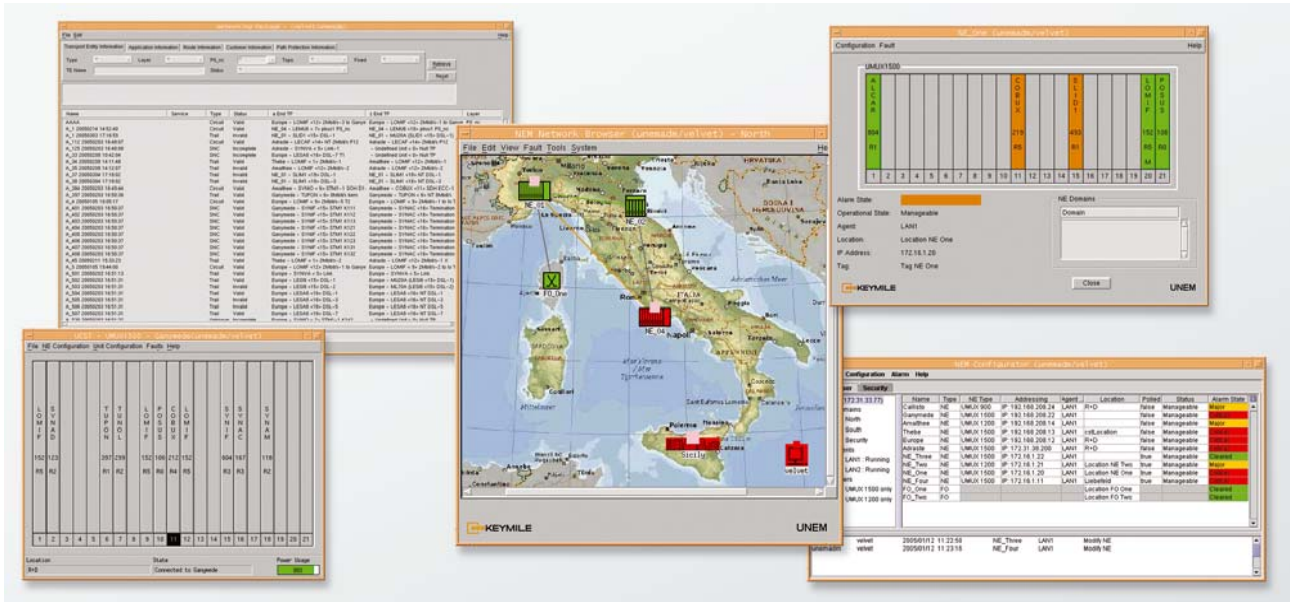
Networking Package - (velvet/unemade)

File Edit

Help

Transport Entity Information | Application Information | Route Information | Customer Information | Path Protection Information

Type | Layer | PS_no | Topo | Fixed

TE Name | Status

Retrieve

Reset

| Name | Service | Type | Status | a-End TP | z-End TP | Layer |
|---|---|---|---|---|---|---|
| AAAA | | Circuit | Valid | Europe - LOMIF | Europe - LOMIF | P0_nc |

NE_One (unemade/velvet)

Configuration Fault

Help

UMUX1500

A L C A R

C O B U X

S L I D I

L O M I F

P O S U S

804

R1

219

R6

453

R1

152

R5

M

108

R6

| 1 | 2 | 3 | 4 | 5 | 6 | 7 | 8 | 9 | 10 | 11 | 12 | 13 | 14 | 15 | 16 | 17 | 18 | 19 | 20 | 21 |
|---|---|---|---|---|---|---|---|---|---|---|---|---|---|---|---|---|---|---|---|---|

Alarm State:

Operational State: Manageable

Agent: LAN1

Location: Location NE One

IP Address: 172.16.1.20

Tag: Tag NE One

NE Domains

Domain

Close

KEYMILE

UNEM

NEM Network Browser (unemade/velvet) - North

File Edit View Fault Tools System

He

NE_01

NE_02

FO_One

NE_04

Roma

Napoli

Sicilia

velvet

HRVATSKA

Mar Tirreno

Palermo

KEYMILE

UNEM

UEST - UMUX1500 - (unemade/velvet)

File NE Configuration Unit Configuration Faults Help

L O M I F

S Y N A D

T U P D N

T U N O L

L O M I F

P O S U S

C O B U X

L O M I F

S Y N I F

S Y N A C

S Y N A M

152

R5

123

R2

287

R1

239

R2

152

R5

108

R6

212

R4

152

R5

604

R3

167

R3

116

R2

| 1 | 2 | 3 | 4 | 5 | 6 | 7 | 8 | 9 | 10 | 11 | 12 | 13 | 14 | 15 | 16 | 17 | 18 | 19 | 20 | 21 |
|---|---|---|---|---|---|---|---|---|---|---|---|---|---|---|---|---|---|---|---|---|

Location | State | Power Usage

R+D | Connected to Ganymede | 800

NEM Configuration (unemade/velvet)

Configuration Alarm Help

Security

172.31.33.77

mains

North

South

Security

ents

LAN1 : Running

LAN2 : Running

ers

UMUX 1500 only

UMUX 1200 only

| Name | Type | NE Type | Addressing | Agent | Location | Polled | Status | Alarm State |
|---|---|---|---|---|---|---|---|---|
| Callisto | NE | UMUX 900 | IP 192.168.208.24 | LAN1 | R+D | false | Manageable | Major |
| Ganymede | NE | UMUX 1500 | IP 192.168.208.22 | LAN1 | | false | Manageable | Critical |
| Amalthee | NE | UMUX 1200 | IP 192.168.208.14 | LAN1 | | false | Manageable | Major |
| Thebe | NE | UMUX 1500 | IP 192.168.208.13 | LAN1 | cstLocation | false | Manageable | Critical |
| Europe | NE | UMUX 1500 | IP 192.168.208.12 | LAN1 | R+D | false | Manageable | Critical |
| Adraste | NE | UMUX 1500 | IP 172.31.38.200 | LAN1 | R+D | false | Manageable | Critical |
| NE_Three | NE | UMUX 1500 | IP 172.16.1.22 | LAN1 | | true | Manageable | Cleared |
| NE_Two | NE | UMUX 1500 | IP 172.16.1.21 | LAN1 | Location NE Two | true | Manageable | Major |
| NE_One | NE | UMUX 1500 | IP 172.16.1.20 | LAN1 | Location NE One | true | Manageable | Critical |
| NE_Four | NE | UMUX 1500 | IP 172.16.1.11 | LAN1 | Liebefeld | true | Manageable | Critical |
| FO_One | FO | | | | Location FO One | | | Cleared |
| FO_Two | FO | | | | Location FO Two | | | Cleared |

unemadm | velvet | 2005/01/12 11:23:56 | NE_Three | LAN1 | Modify NE

velvet | 2005/01/12 11:23:18 | NE_Four | LAN1 | Modify NE